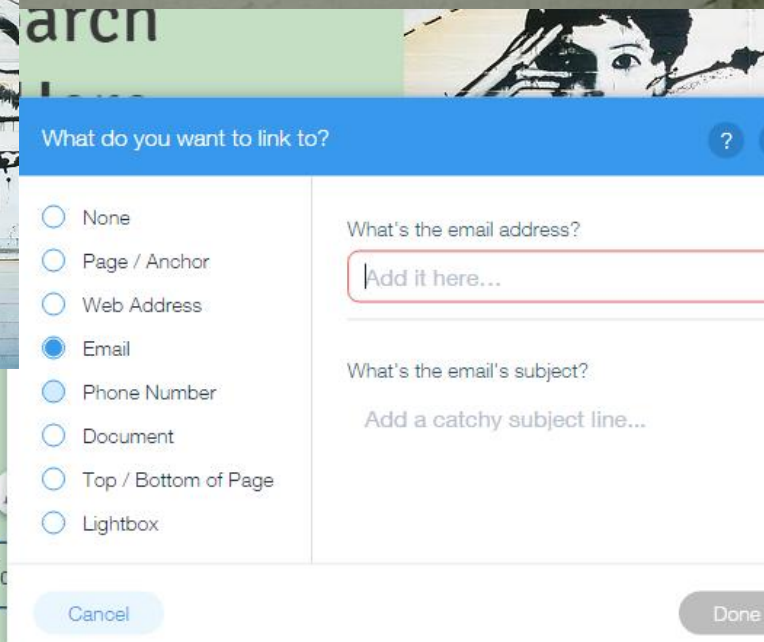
arch

What do you want to link to?

?

None

Page / Anchor

Web Address

Email

Phone Number

Document

Top / Bottom of Page

Lightbox

What's the email address?

Add it here...

What's the email's subject?

Add a catchy subject line...

Cancel

Done